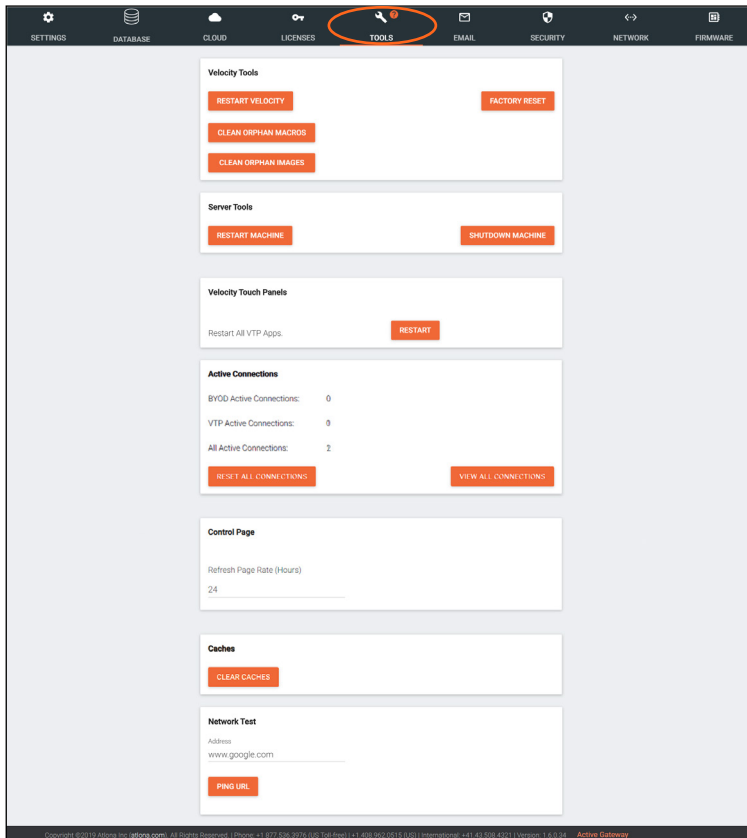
SETTINGS DATABASE CLOUD LICENSES TOOLS EMAIL SECURITY NETWORK FIRMWARE

Velocity Tools

RESTART VELOCITY

FACTORY RESET

CLEAN ORPHAN MACROS

CLEAN ORPHAN IMAGES

Server Tools

RESTART MACHINE

SHUTDOWN MACHINE

Velocity Touch Panels

Restart All VTP Apps.

RESTART

Active Connections

BYOD Active Connections: 0

VTP Active Connections: 0

All Active Connections: 2

RESET ALL CONNECTIONS

VIEW ALL CONNECTIONS

Control Page

Refresh Page Rate (Hours)

24

Caches

CLEAR CACHES

Network Test

Address

www.google.com

PING URL

Copyright ©2019 Atlona Inc (atlona.com). All Rights Reserved. | Phone: +1.877.536.3976 (US Toll-free) | +1.408.962.0515 (US) | International: +41.43.508.4321 | Version: 1.6.0.34 Active Gateway